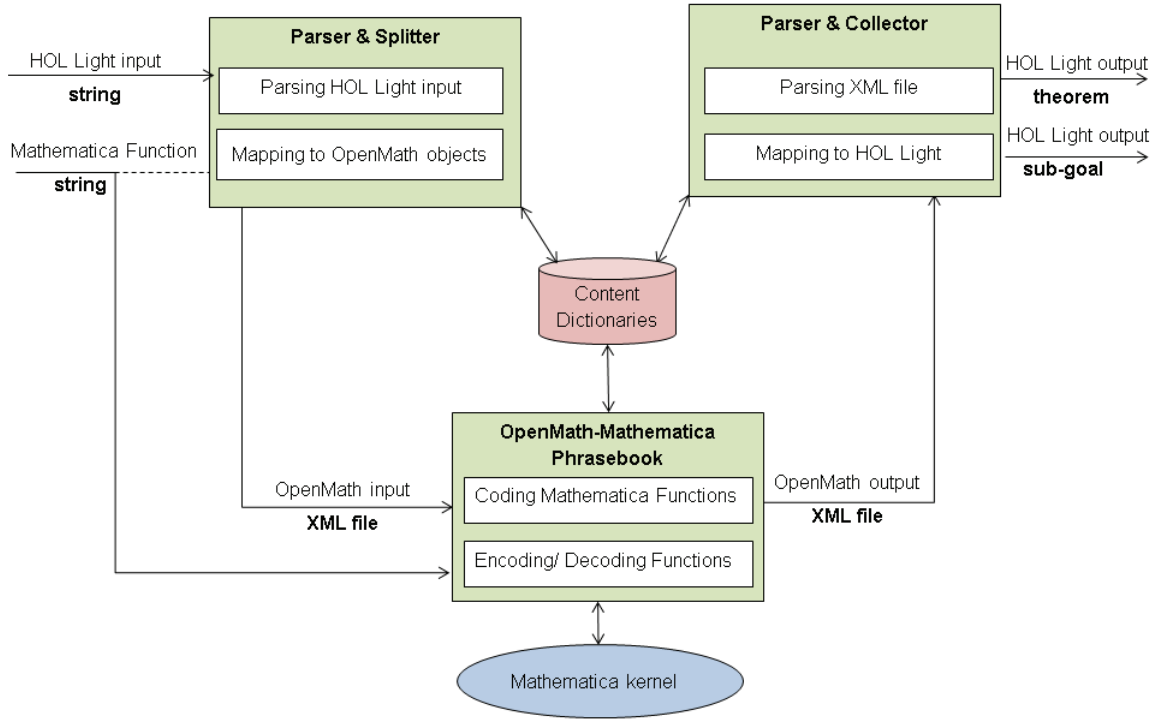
HOL Light input
string

Mathematica Function
string

Parser & Splitter
Parsing HOL Light input
Mapping to OpenMath objects

Parser & Collector
Parsing XML file
Mapping to HOL Light

HOL Light output
theorem

HOL Light output
sub-goal

Content Dictionaries

OpenMath input
XML file

OpenMath-Mathematica Phrasebook
Coding Mathematica Functions
Encoding/ Decoding Functions

OpenMath output
XML file

Mathematica kernel